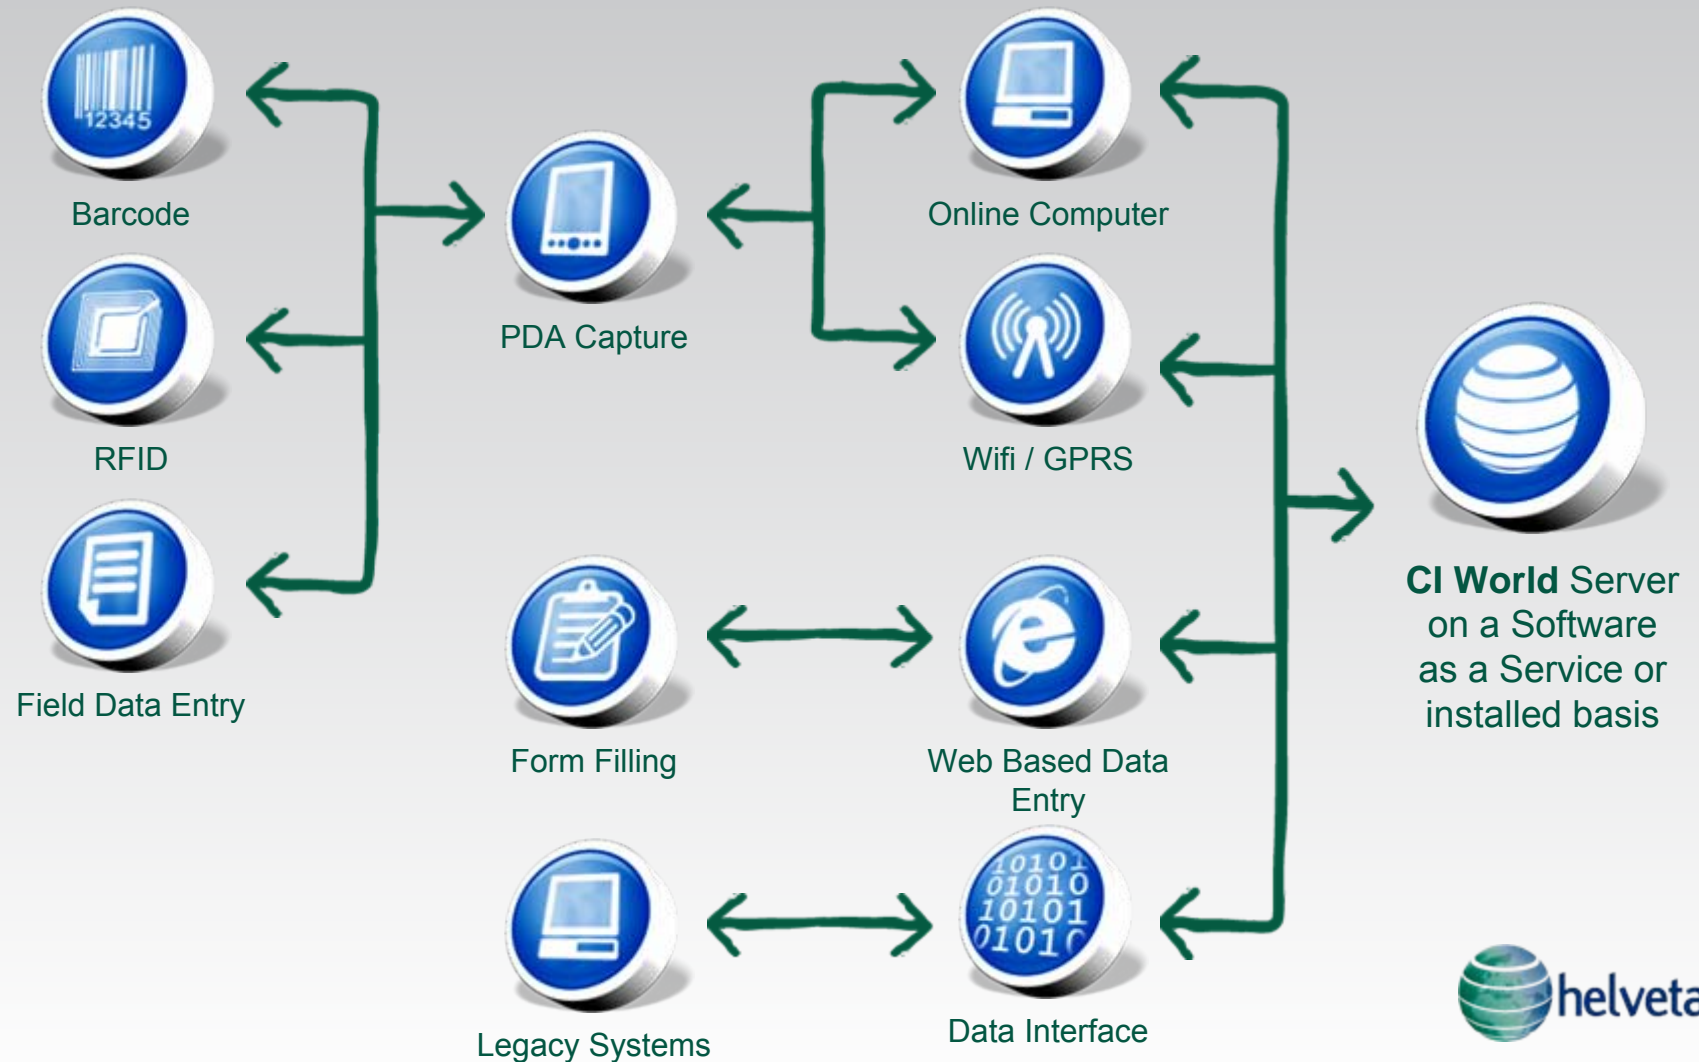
12345

Barcode

RFID

Field Data Entry

PDA Capture

Online Computer

Wifi / GPRS

CI World Server on a Software as a Service or installed basis

Form Filling

Web Based Data Entry

01010
01010
10101
01010

Legacy Systems

Data Interface

helveta